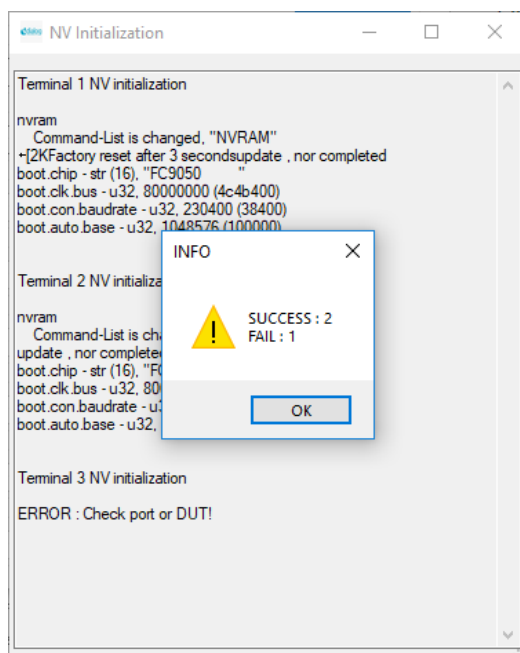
NV Initialization

Terminal 1 NV initialization

nvram
Command-List is changed, "NVRAM"
←[2KFactory reset after 3 secondsupdate , nor completed
boot.chip - str (16), "FC9050 "
boot.clk.bus - u32, 80000000 (4c4b400)
boot.con.baudrate - u32, 230400 (38400)
boot.auto.base - u32, 1048576 (100000)

Terminal 2 NV initializa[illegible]

nvram
Command-List is cha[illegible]
update , nor completed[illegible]
boot.chip - str (16), "F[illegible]
boot.clk.bus - u32, 80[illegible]
boot.con.baudrate - u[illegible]
boot.auto.base - u32, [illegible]

Terminal 3 NV initialization

ERROR : Check port or DUT!

INFO

SUCCESS : 2
FAIL : 1

OK